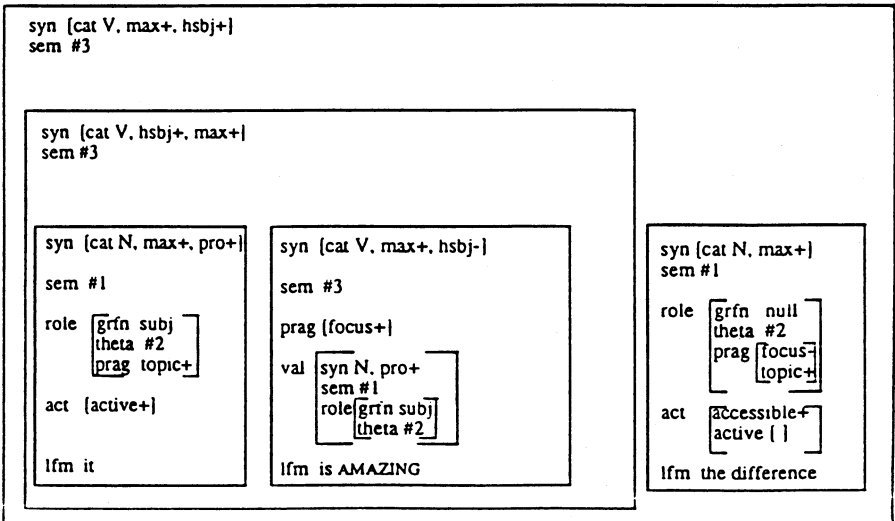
syn [cat V, max+, hsbj+]
sem #3

syn [cat V, hsbj+, max+]
sem #3

syn [cat N, max+, pro+]

sem #1

role [grfn subj
theta #2
prag topic+]

act [active+]

lfm it

syn [cat V, max+, hsbj-]

sem #3

prag [focus+]

val [syn N, pro+
sem #1
role [grfn subj
theta #2]]

lfm is AMAZING

syn [cat N, max+]
sem #1

role [grfn null
theta #2
prag [focus+
topic+]]

act [accessible+
active [ ]]

lfm the difference